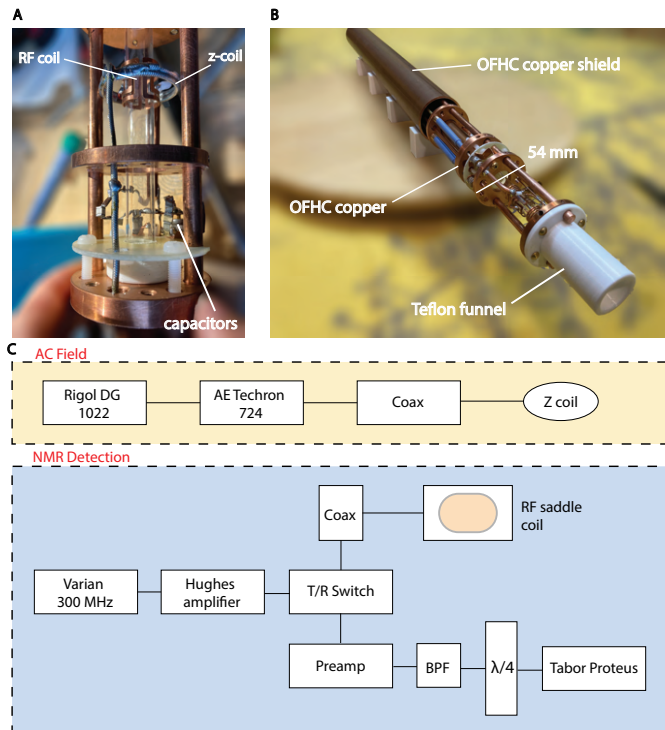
A

RF coil

z-coil

capacitors

B

OFHC copper shield

54 mm

OFHC copper

Teflon funnel

C

AC Field

Rigol DG 1022

AE Techron 724

Coax

Z coil

NMR Detection

Coax

RF saddle coil

Varian 300 MHz

Hughes amplifier

T/R Switch

Preamp

BPF

$\lambda/4$

Tabor Proteus